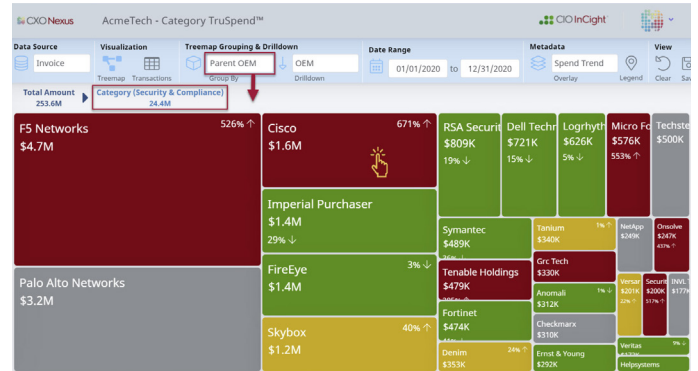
CXO Nexus AcmeTech - Category TruSpend™ CIO InCight

Data Source
Invoice

Visualization
Treemap Transactions

Treemap Grouping & Drilldown
Parent OEM
Group By
OEM
Drilldown

Date Range
01/01/2020 to 12/31/2020

Metadata
Spend Trend
Overlay
Legend

View
Clear Sa

Total Amount
253.6M

Category (Security & Compliance)
24.4M

F5 Networks
$4.7M
526% ↑

Cisco
$1.6M
671% ↑

RSA Securit
$809K
19% ↓

Dell Techn
$721K
15% ↓

Logrhyth
$626K
5% ↓

Micro Fo
$576K
553% ↑

Techste
$500K

Imperial Purchaser
$1.4M
29% ↓

Symantec
$489K

Tanium
$340K
1% ↑

NetApp
$249K

Onsolve
$247K
437% ↑

FireEye
$1.4M
3% ↓

Tenable Holdings
$479K

Grc Tech
$330K

Anomali
$312K
1% ↑

Versa
$201K
22% ↑

Securi
$200K
517% ↑

INVL
$177K

Palo Alto Networks
$3.2M

Fortinet
$474K

Checkmarx
$310K

Skybox
$1.2M
40% ↑

Denim
$353K
24% ↑

Ernst & Young
$292K

Veritas
9% ↓

Helpsystems